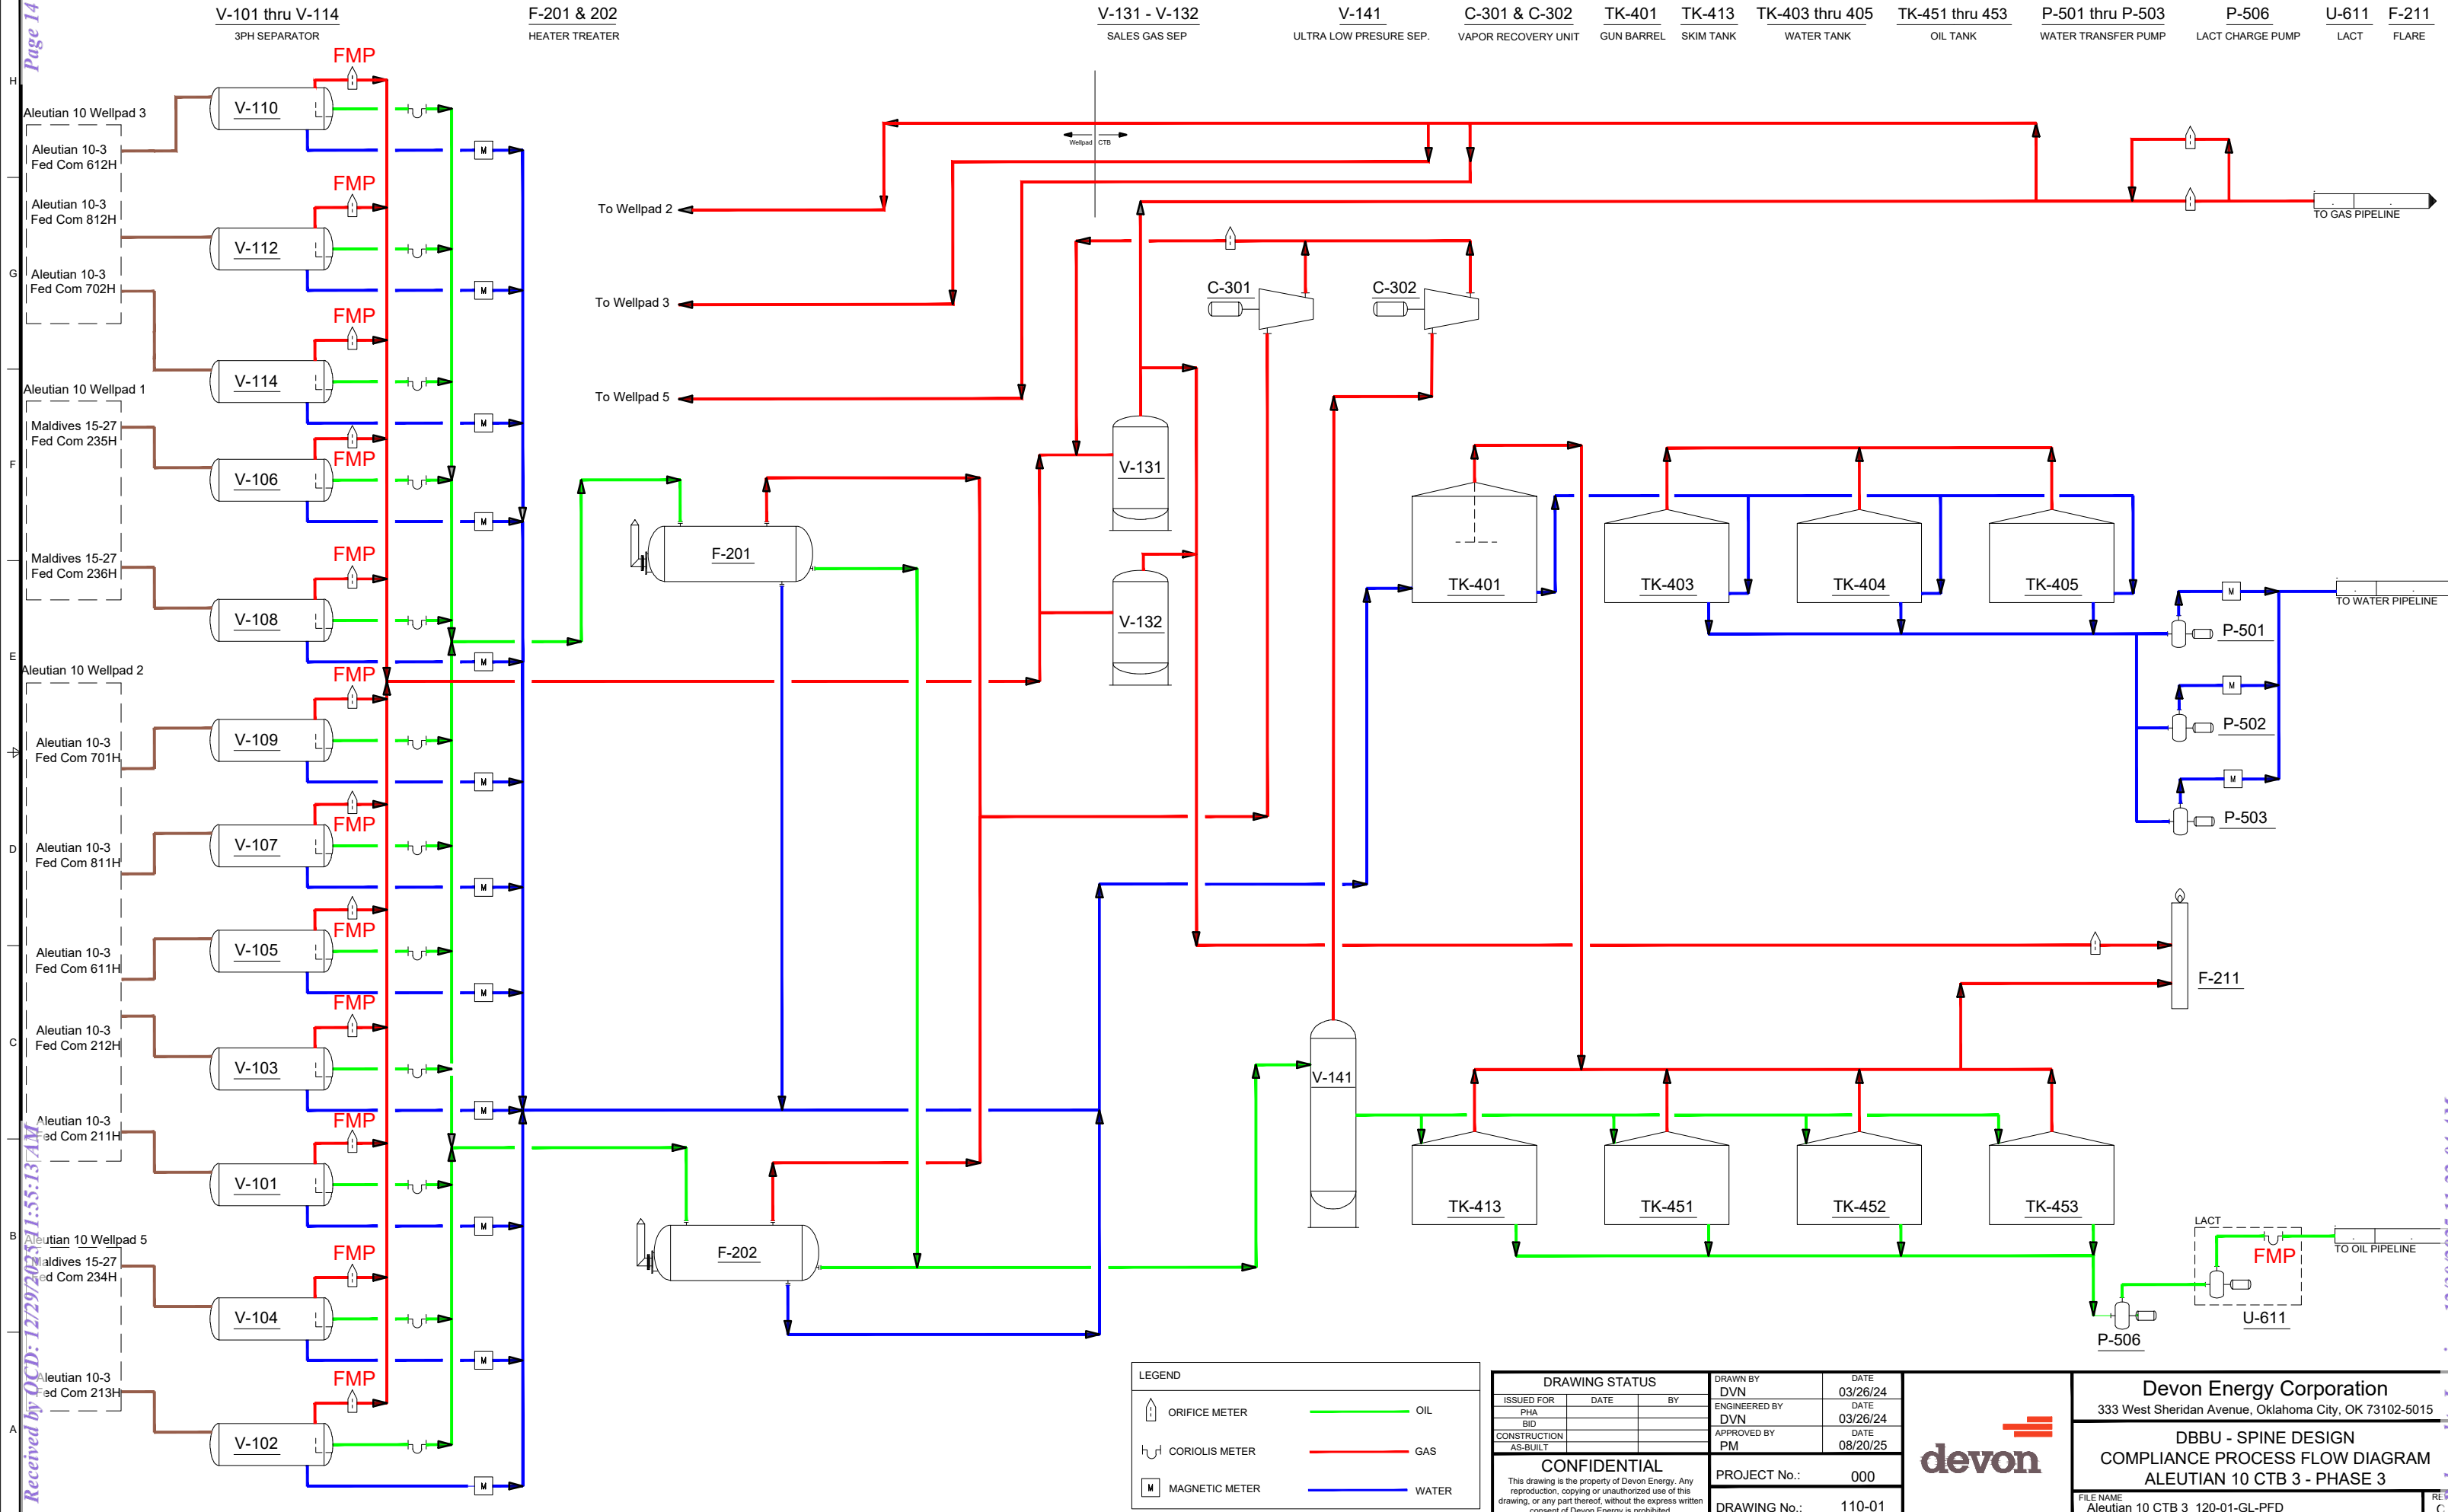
Page 14

V-101 thru V-114
3PH SEPARATOR

F-201 & 202
HEATER TREATER

V-131 - V-132
SALES GAS SEP

V-141
ULTRA LOW PRESURE SEP.

C-301 & C-302
VAPOR RECOVERY UNIT

TK-401
GUN BARREL

TK-413
SKIM TANK

TK-403 thru 405
WATER TANK

TK-451 thru 453
OIL TANK

P-501 thru P-503
WATER TRANSFER PUMP

P-506
LACT CHARGE PUMP

U-611
LACT

F-211
FLARE

H
G
F
E
D
C
B
A

Aleutian 10 Wellpad 3
Aleutian 10-3 Fed Com 612H
Aleutian 10-3 Fed Com 812H
Aleutian 10-3 Fed Com 702H
Aleutian 10 Wellpad 1
Maldives 15-27 Fed Com 235H
Maldives 15-27 Fed Com 236H
Aleutian 10 Wellpad 2
Aleutian 10-3 Fed Com 701H
Aleutian 10-3 Fed Com 811H
Aleutian 10-3 Fed Com 611H
Aleutian 10-3 Fed Com 212H
Aleutian 10-3 Fed Com 211H
Aleutian 10 Wellpad 5
Maldives 15-27 Fed Com 234H
Aleutian 10-3 Fed Com 213H

FMP
V-110
FMP
V-112
FMP
V-114
FMP
V-106
FMP
V-108
FMP
V-109
FMP
V-107
FMP
V-105
FMP
V-103
FMP
V-101
FMP
V-104
FMP
V-102

M

Wellpad CTB

To Wellpad 2
To Wellpad 3
To Wellpad 5

F-201
F-202

C-301
C-302

V-131
V-132
V-141

TO GAS PIPELINE

TK-401
TK-403
TK-404
TK-405

TO WATER PIPELINE

P-501
P-502
P-503

F-211

TK-413
TK-451
TK-452
TK-453

LACT
FMP
TO OIL PIPELINE
U-611
P-506

LEGEND
ORIFICE METER
CORIOLIS METER
MAGNETIC METER
OIL
GAS
WATER

DRAWING STATUS
ISSUED FOR | DATE | BY
PHA
BID
CONSTRUCTION
AS-BUILT

CONFIDENTIAL
This drawing is the property of Devon Energy. Any reproduction, copying or unauthorized use of this drawing, or any part thereof, without the express written consent of Devon Energy is prohibited.

DRAWN BY DVN DATE 03/26/24
ENGINEERED BY DVN DATE 03/26/24
APPROVED BY PM DATE 08/20/25

PROJECT No.: 000
DRAWING No.: 110-01

devon

Devon Energy Corporation
333 West Sheridan Avenue, Oklahoma City, OK 73102-5015

DBBU - SPINE DESIGN
COMPLIANCE PROCESS FLOW DIAGRAM
ALEUTIAN 10 CTB 3 - PHASE 3

FILE NAME
Aleutian 10 CTB 3_120-01-GL-PFD

Received by OCD: 12/29/2025 11:55:13 AM